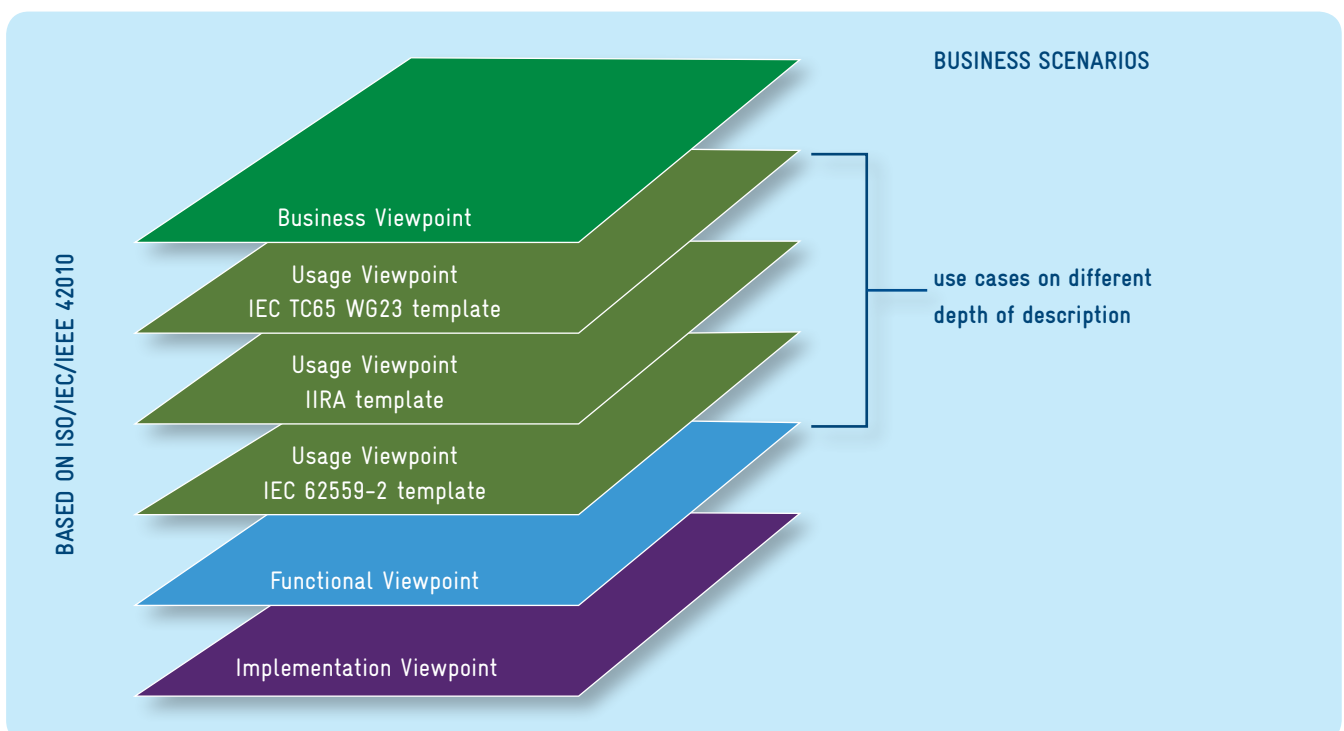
BASED ON ISO/IEC/IEEE 42010

BUSINESS SCENARIOS

Business Viewpoint

Usage Viewpoint
IEC TC65 WG23 template

Usage Viewpoint
IIRA template

Usage Viewpoint
IEC 62559-2 template

Functional Viewpoint

Implementation Viewpoint

use cases on different depth of description